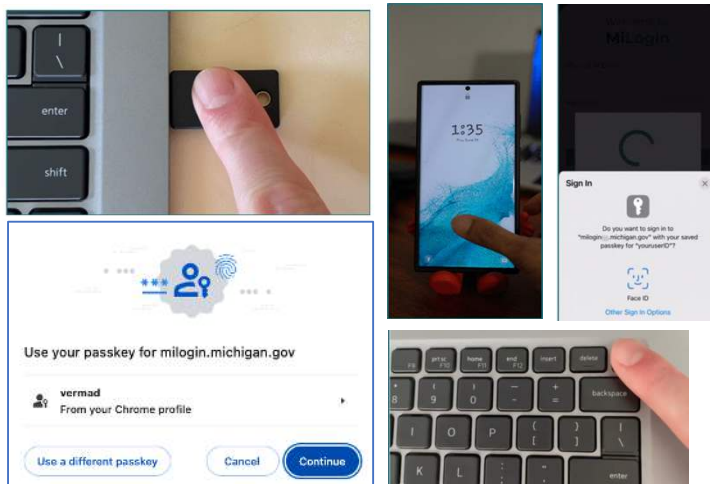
|
\
enter
shift

1:35

MiLogin

Sign In
Do you want to sign in to "milogin.michigan.gov" with your saved passkey for "youruserID"?
Face ID
Other Sign In Options

***

Use your passkey for milogin.michigan.gov

vermad
From your Chrome profile

Use a different passkey
Cancel
Continue

prt sc F10
home F11
end F12
insert
delete
*
8
(
9
)
0
—
-
+
=
backspace
I
O
P
{
[
}
]
|
\
K
L
:
;
"
'
enter